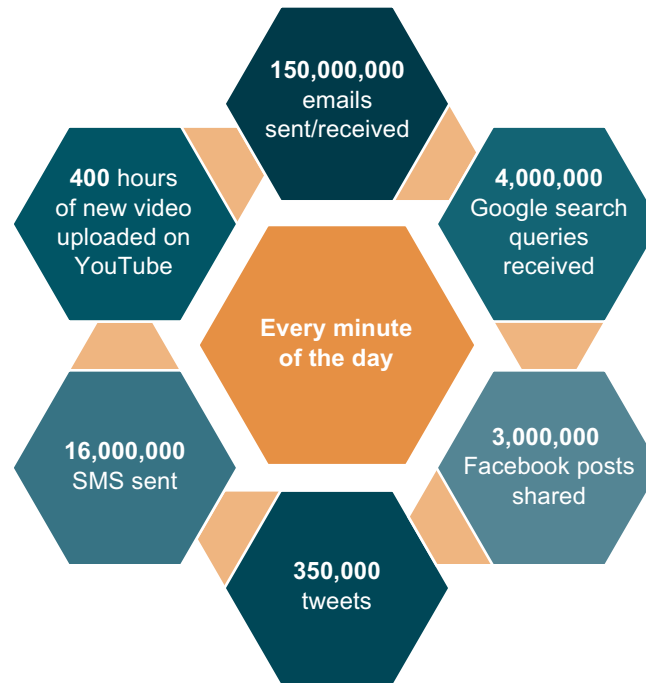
150,000,000 emails sent/received

400 hours of new video uploaded on YouTube

4,000,000 Google search queries received

Every minute of the day

16,000,000 SMS sent

3,000,000 Facebook posts shared

350,000 tweets